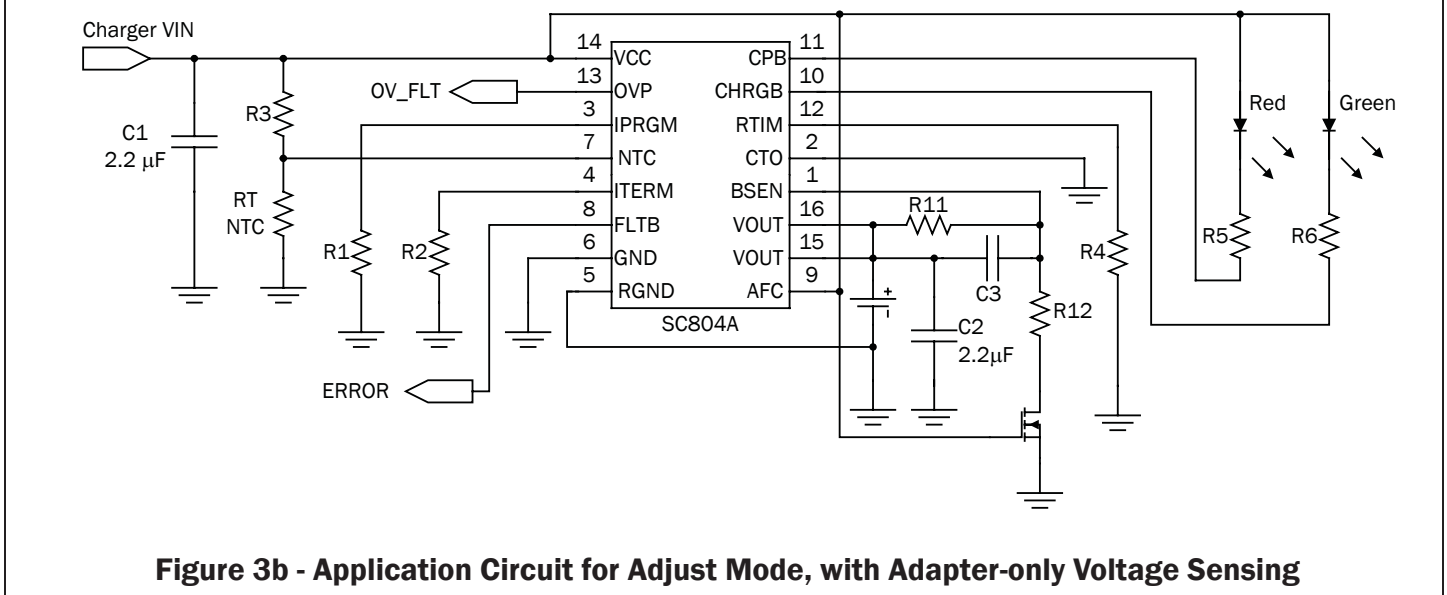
Charger VIN

C1
2.2 μF

R3

RT
NTC

R1

R2

OV_FLT

ERROR

14 VCC
13 OVP
3 IPRGM
7 NTC
4 ITERM
8 FLTB
6 GND
5 RGND

CPB 11
CHRGB 10
RTIM 12
CTO 2
BSEN 1
VOUT 16
VOUT 15
AFC 9

SC804A

R11

C3

R12

C2
2.2μF

+
-

R4

Red

Green

R5

R6

Figure 3b - Application Circuit for Adjust Mode, with Adapter-only Voltage Sensing